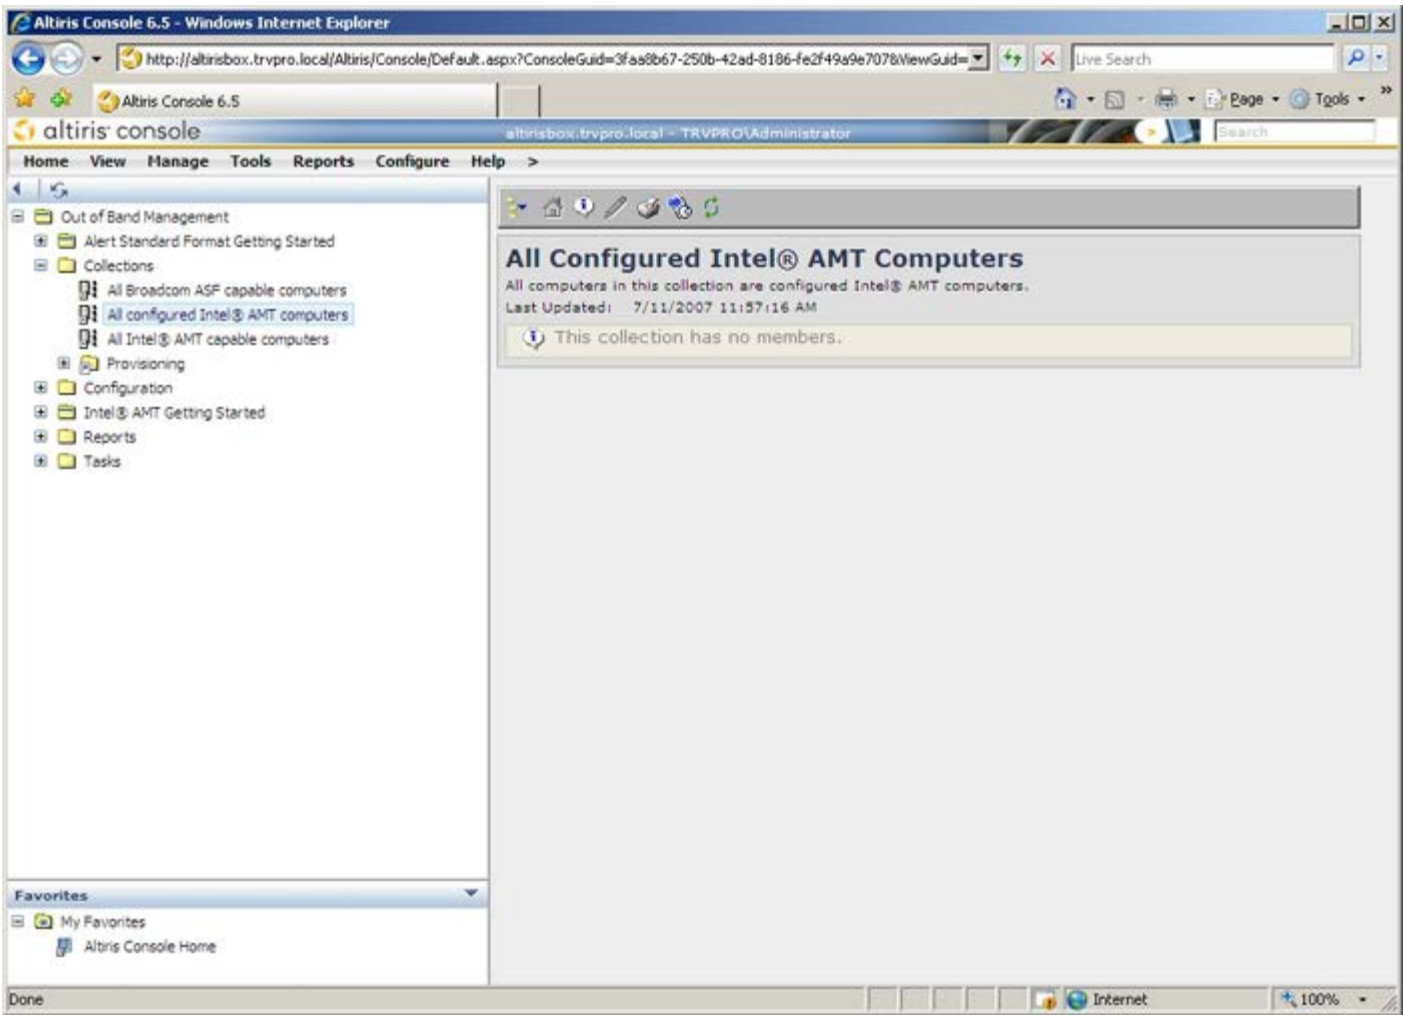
Altiris Console 6.5 - Windows Internet Explorer

http://altirisbox.trvpro.local/Altiris/Console/Default.aspx?ConsoleGuid=3faa8b67-250b-42ad-8186-fe2f49a9e707&ViewGuid=

Live Search

Altiris Console 6.5

Page Tools

altiris console

altirisbox.trvpro.local - TRVPRO\Administrator

Search

Home View Manage Tools Reports Configure Help >

Out of Band Management
Alert Standard Format Getting Started
Collections
All Broadcom ASF capable computers
All configured Intel® AMT computers
All Intel® AMT capable computers
Provisioning
Configuration
Intel® AMT Getting Started
Reports
Tasks

Favorites
My Favorites
Altiris Console Home

All Configured Intel® AMT Computers

All computers in this collection are configured Intel® AMT computers.

Last Updated: 7/11/2007 11:57:16 AM

This collection has no members.

Done

Internet

100%